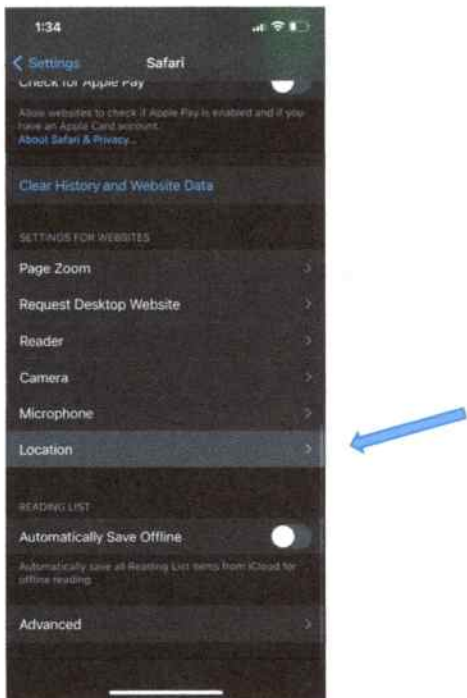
1:34

< Settings Safari

Check for Apple Pay

Allow websites to check if Apple Pay is enabled and if you have an Apple Card account.
About Safari & Privacy...

Clear History and Website Data

SETTINGS FOR WEBSITES

Page Zoom

Request Desktop Website

Reader

Camera

Microphone

Location

READING LIST

Automatically Save Offline

Automatically save all Reading List items from iCloud for offline reading.

Advanced